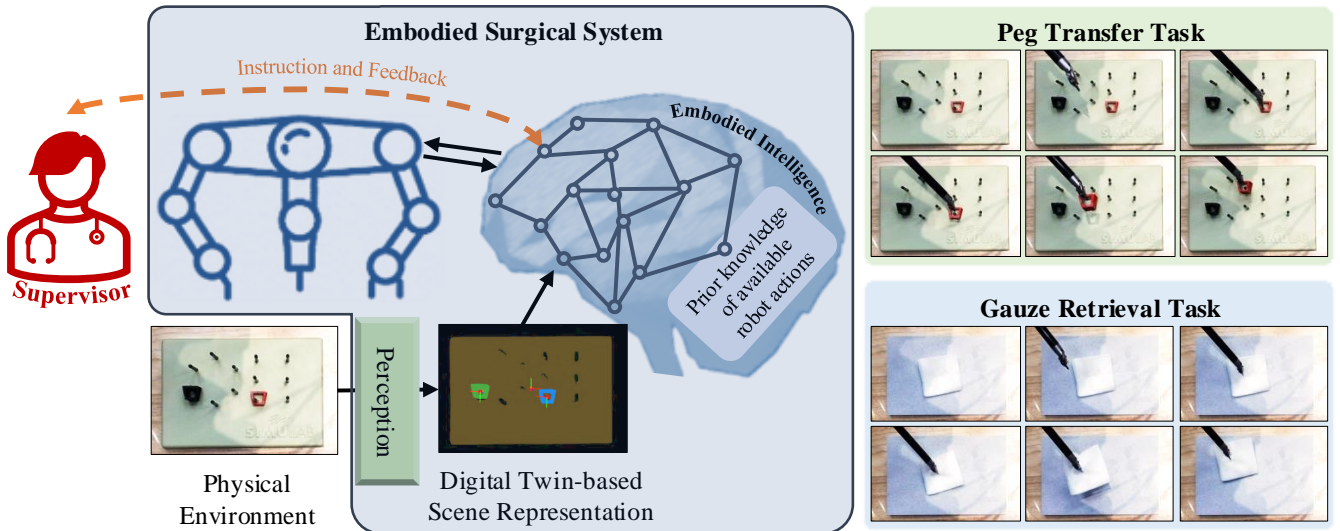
Embodied Surgical System

Instruction and Feedback

Embodied Intelligence

Prior knowledge of available robot actions

Supervisor

Perception

Physical Environment

Digital Twin-based Scene Representation

Peg Transfer Task

Gauze Retrieval Task